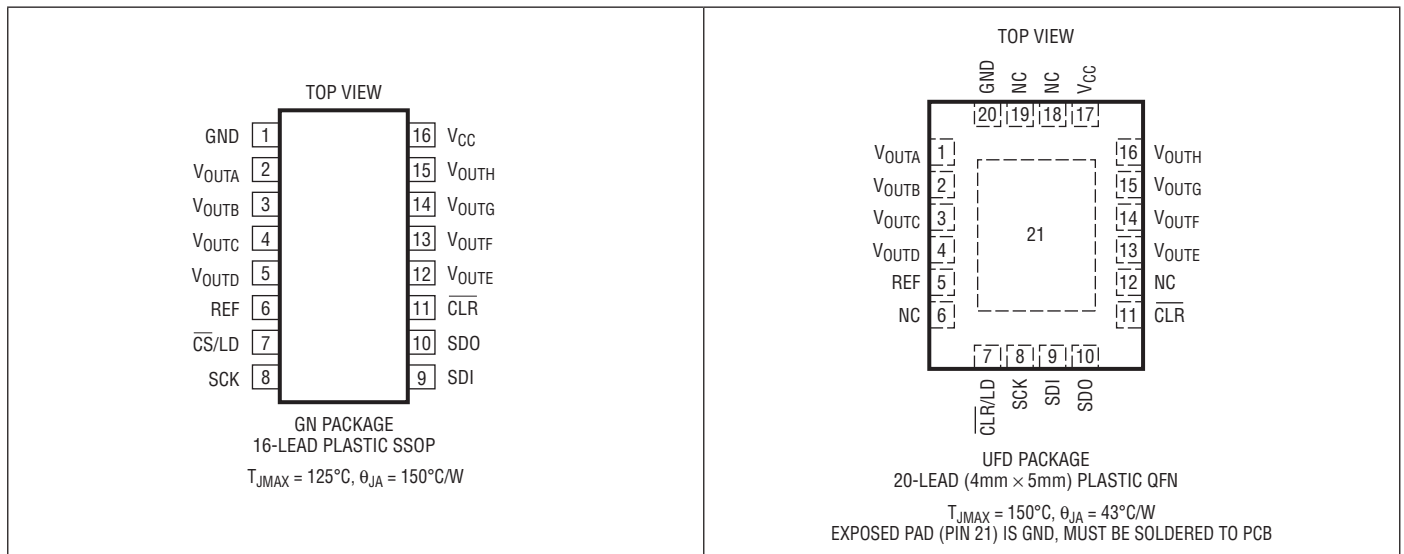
TOP VIEW

GND 1
$V_{OUTA}$ 2
$V_{OUTB}$ 3
$V_{OUTC}$ 4
$V_{OUTD}$ 5
REF 6
$\overline{CS}$/LD 7
SCK 8

16 $V_{CC}$
15 $V_{OUTH}$
14 $V_{OUTG}$
13 $V_{OUTF}$
12 $V_{OUTE}$
11 $\overline{CLR}$
10 SDO
9 SDI

GN PACKAGE
16-LEAD PLASTIC SSOP

$T_{JMAX} = 125°C, \theta_{JA} = 150°C/W$

TOP VIEW

GND NC NC $V_{CC}$
20 19 18 17

$V_{OUTA}$ 1
$V_{OUTB}$ 2
$V_{OUTC}$ 3
$V_{OUTD}$ 4
REF 5
NC 6

21

16 $V_{OUTH}$
15 $V_{OUTG}$
14 $V_{OUTF}$
13 $V_{OUTE}$
12 NC
11 $\overline{CLR}$

7 8 9 10
$\overline{CLR}$/LD SCK SDI SDO

UFD PACKAGE
20-LEAD (4mm × 5mm) PLASTIC QFN

$T_{JMAX} = 150°C, \theta_{JA} = 43°C/W$
EXPOSED PAD (PIN 21) IS GND, MUST BE SOLDERED TO PCB